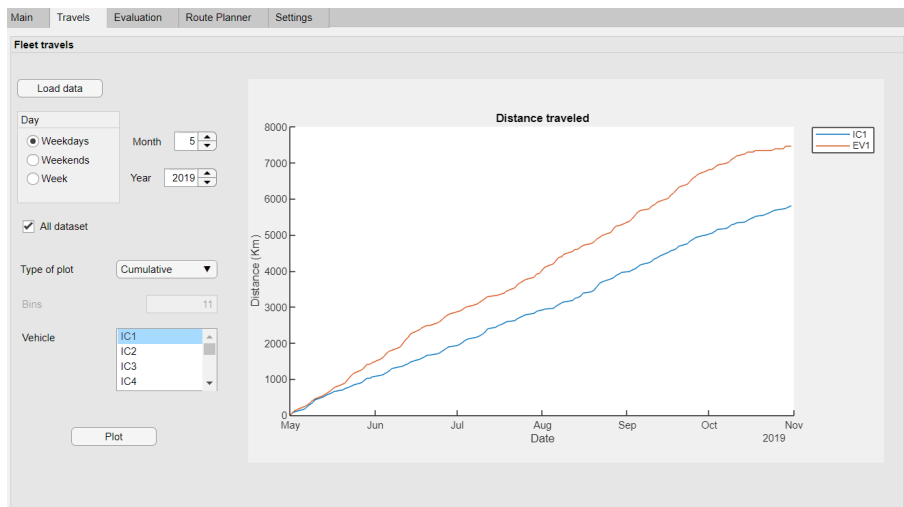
Main Travels Evaluation Route Planner Settings

Fleet travels

Load data

Day
Weekdays
Weekends
Week

Month 5
Year 2019

All dataset

Type of plot Cumulative

Bins 11

Vehicle
IC1
IC2
IC3
IC4

Plot

Distance traveled

IC1
EV1

8000
7000
6000
5000
4000
3000
2000
1000
0

Distance (Km)

May Jun Jul Aug Sep Oct Nov
Date
2019